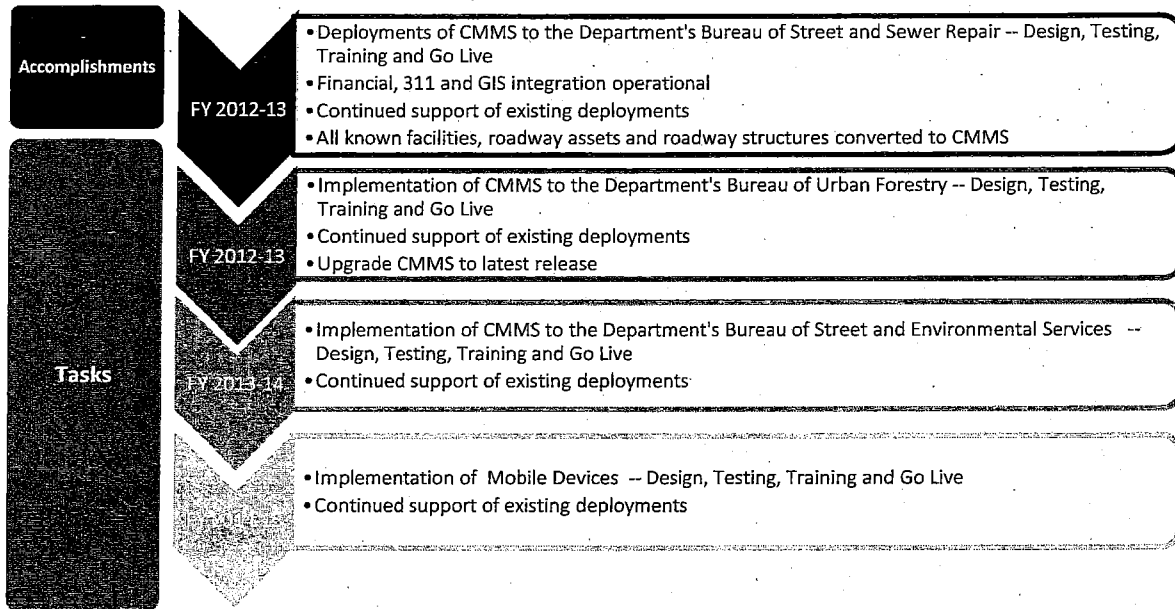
Accomplishments

FY 2012-13

• Deployments of CMMS to the Department's Bureau of Street and Sewer Repair -- Design, Testing, Training and Go Live
• Financial, 311 and GIS integration operational
• Continued support of existing deployments
• All known facilities, roadway assets and roadway structures converted to CMMS

Tasks

FY 2012-13

• Implementation of CMMS to the Department's Bureau of Urban Forestry -- Design, Testing, Training and Go Live
• Continued support of existing deployments
• Upgrade CMMS to latest release

FY 2013-14

• Implementation of CMMS to the Department's Bureau of Street and Environmental Services -- Design, Testing, Training and Go Live
• Continued support of existing deployments

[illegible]

• Implementation of Mobile Devices -- Design, Testing, Training and Go Live
• Continued support of existing deployments